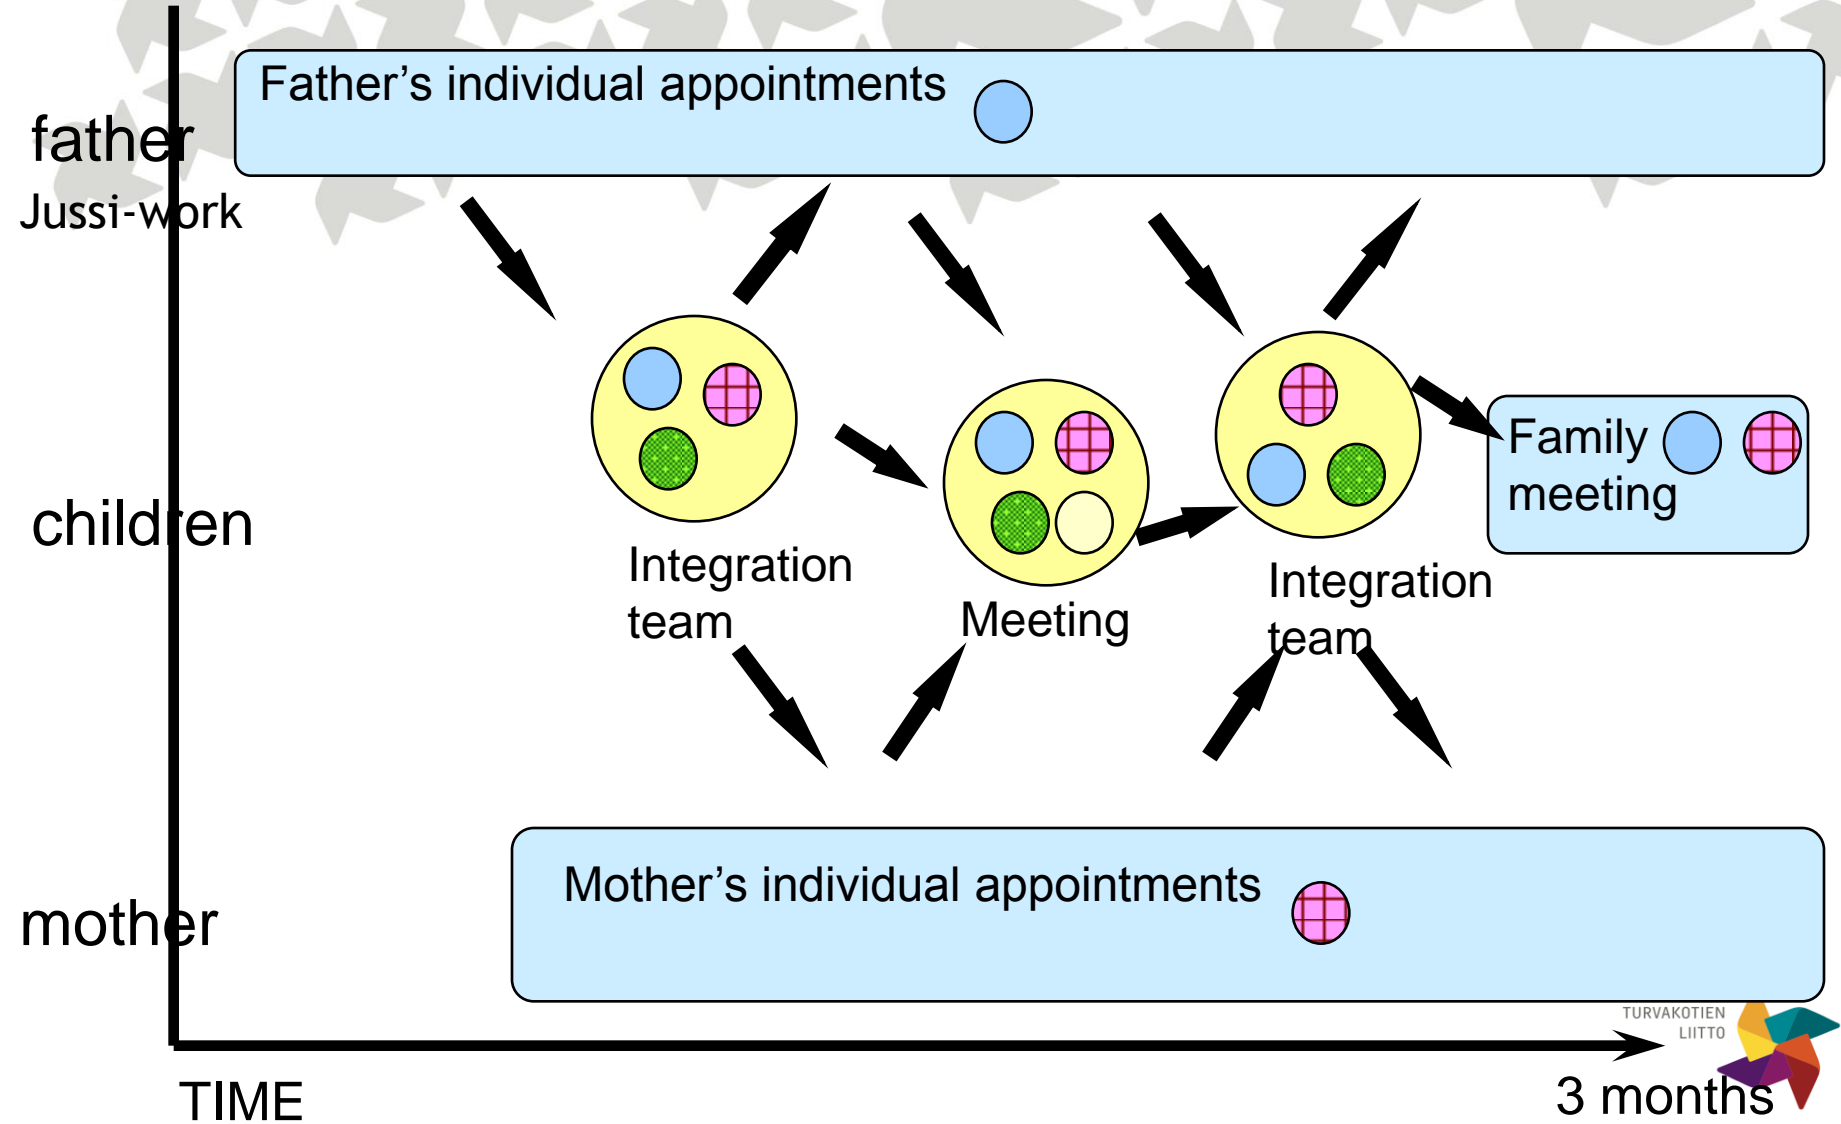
father
Jussi-work

Father's individual appointments

children

Integration team

Meeting

Integration team

Family meeting

mother

Mother's individual appointments

TURVAKOTIEN LIITTO

TIME

3 months